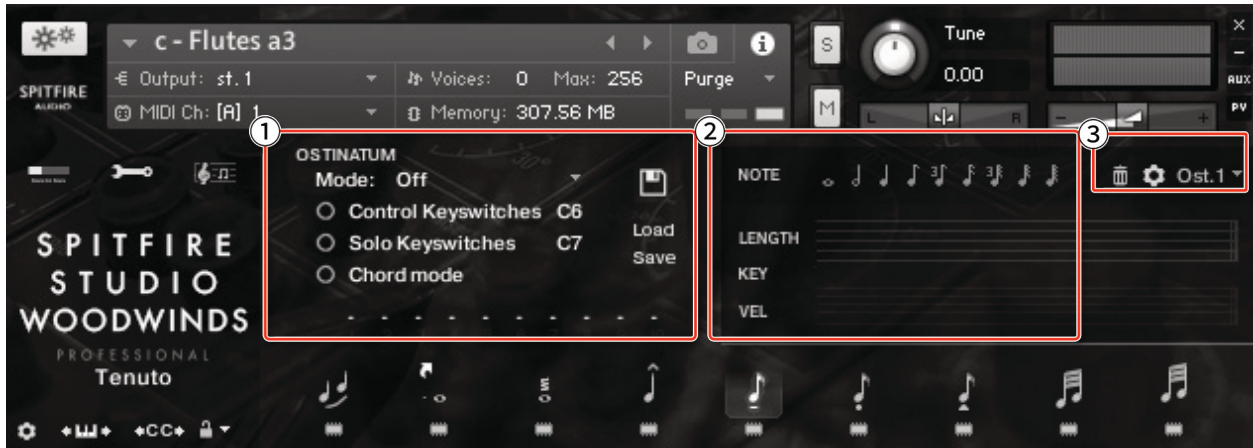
c - Flutes a3
SPITFIRE AUDIO
€ Output: st. 1
MIDI Ch: [A] 1
Voices: 0 Max: 256
Memory: 307.56 MB
Purge
S
M
Tune
0.00
L
R
AUX
PV
1
2
3
OSTINATUM
Mode: Off
Control Keyswitches C6
Solo Keyswitches C7
Chord mode
Load
Save
NOTE
LENGTH
KEY
VEL
Ost.1
SPITFIRE
STUDIO
WOODWINDS
PROFESSIONAL
Tenuto
+CC+